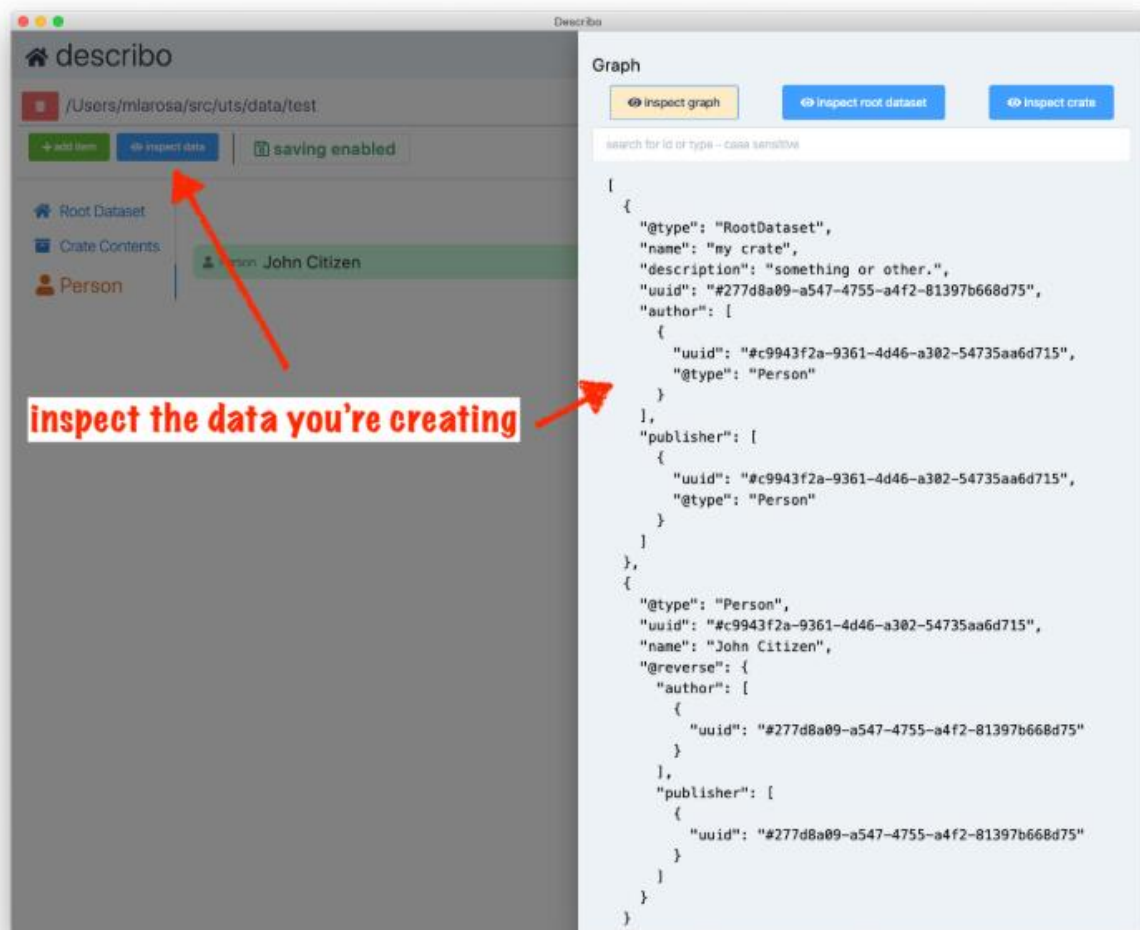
Describo

describo

/Users/mlarosa/src/uts/data/test

+ add item

inspect data

saving enabled

Root Dataset

Crate Contents

Person

Person John Citizen

inspect the data you're creating

Graph

inspect graph

inspect root dataset

inspect crate

search for id or type - case sensitive

[
  {
    "@type": "RootDataset",
    "name": "my crate",
    "description": "something or other.",
    "uuid": "#277d8a09-a547-4755-a4f2-81397b668d75",
    "author": [
      {
        "uuid": "#c9943f2a-9361-4d46-a302-54735aa6d715",
        "@type": "Person"
      }
    ],
    "publisher": [
      {
        "uuid": "#c9943f2a-9361-4d46-a302-54735aa6d715",
        "@type": "Person"
      }
    ]
  },
  {
    "@type": "Person",
    "uuid": "#c9943f2a-9361-4d46-a302-54735aa6d715",
    "name": "John Citizen",
    "@reverse": {
      "author": [
        {
          "uuid": "#277d8a09-a547-4755-a4f2-81397b668d75"
        }
      ],
      "publisher": [
        {
          "uuid": "#277d8a09-a547-4755-a4f2-81397b668d75"
        }
      ]
    }
  }